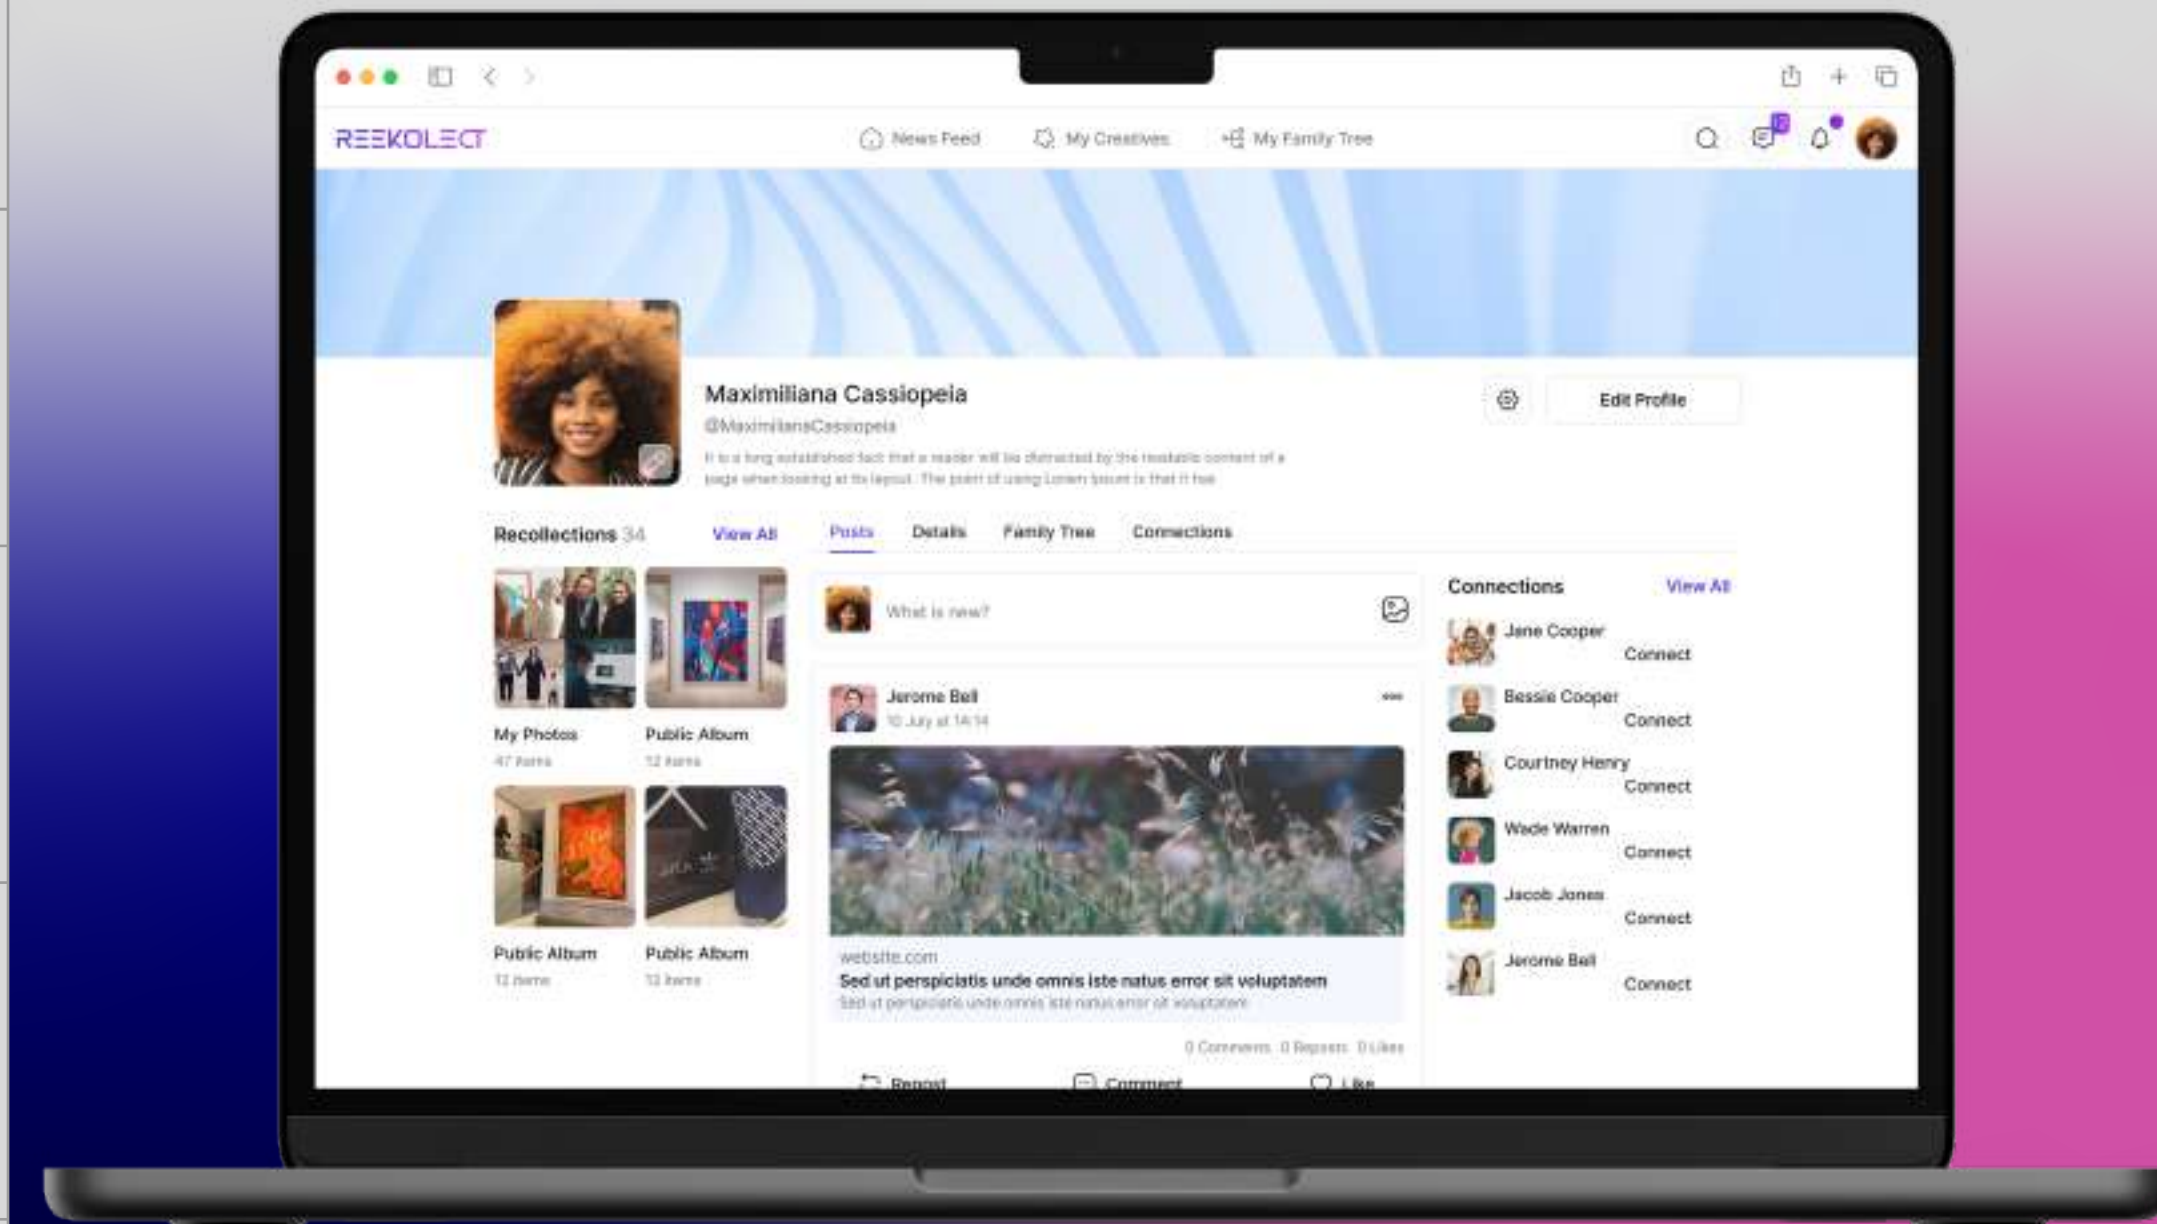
REEKOLECT

News Feed My Creatives My Family Tree

Maximiliana Cassiopeia
@MaximilianaCassiopeia
It is a long established fact that a reader will be distracted by the readable content of a page when looking at its layout. The point of using Lorem Ipsum is that it has

Edit Profile

Recollections 34 View All

My Photos
47 items

Public Album
12 items

Public Album
12 items

Public Album
12 items

Posts Details Family Tree Connections

What is new?

Jerome Bell
10 July at 14:14

website.com
Sed ut perspiciatis unde omnis iste natus error sit voluptatem
Sed ut perspiciatis unde omnis iste natus error sit voluptatem

0 Comments 0 Reposts 0 Likes

Repost Comment Like

Connections View All

Jane Cooper
Connect

Bessie Cooper
Connect

Courtney Henry
Connect

Wade Warren
Connect

Jacob Jones
Connect

Jerome Bell
Connect